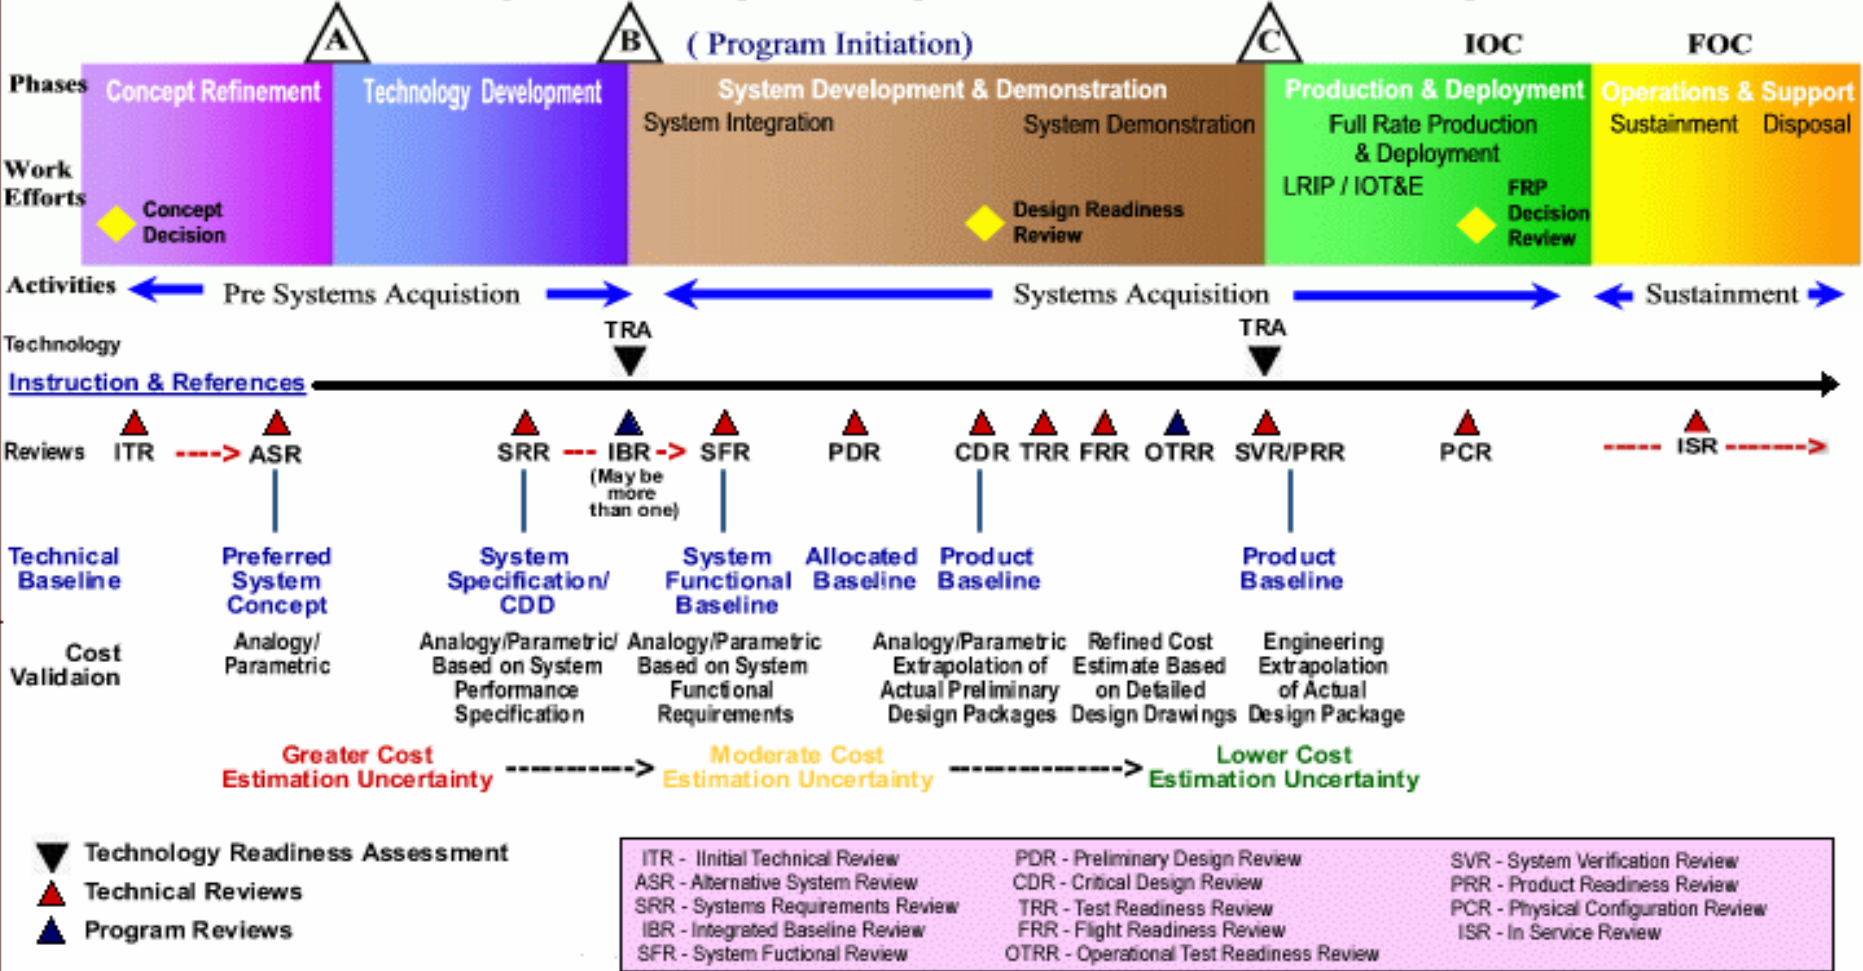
A B ( Program Initiation) C IOC FOC

Phases
Concept Refinement
Technology Development
System Development & Demonstration
Production & Deployment
Operations & Support

Work Efforts
Concept Decision
System Integration
System Demonstration
Design Readiness Review
Full Rate Production & Deployment
LRIP / IOT&E
FRP Decision Review
Sustainment Disposal

Activities
Pre Systems Acquistion
Systems Acquisition
Sustainment

Technology
TRA
TRA
Instruction & References

Reviews ITR ---> ASR SRR -- IBR -> SFR PDR CDR TRR FRR OTRR SVR/PRR PCR ---- ISR ------>
(May be more than one)

Technical Baseline
Preferred System Concept
System Specification/ CDD
System Functional Baseline
Allocated Baseline
Product Baseline
Product Baseline

Cost Validaion
Analogy/ Parametric
Analogy/Parametric/ Based on System Performance Specification
Analogy/Parametric Based on System Functional Requirements
Analogy/Parametric Extrapolation of Actual Preliminary Design Packages
Refined Cost Estimate Based on Detailed Design Drawings
Engineering Extrapolation of Actual Design Package

Greater Cost Estimation Uncertainty ----------> Moderate Cost Estimation Uncertainty ------------> Lower Cost Estimation Uncertainty

Technology Readiness Assessment
Technical Reviews
Program Reviews

ITR - IInitial Technical Review
ASR - Alternative System Review
SRR - Systems Requirements Review
IBR - Integrated Baseline Review
SFR - System Fuctional Review
PDR - Preliminary Design Review
CDR - Critical Design Review
TRR - Test Readiness Review
FRR - Flight Readiness Review
OTRR - Operational Test Readiness Review
SVR - System Verification Review
PRR - Product Readiness Review
PCR - Physical Configuration Review
ISR - In Service Review